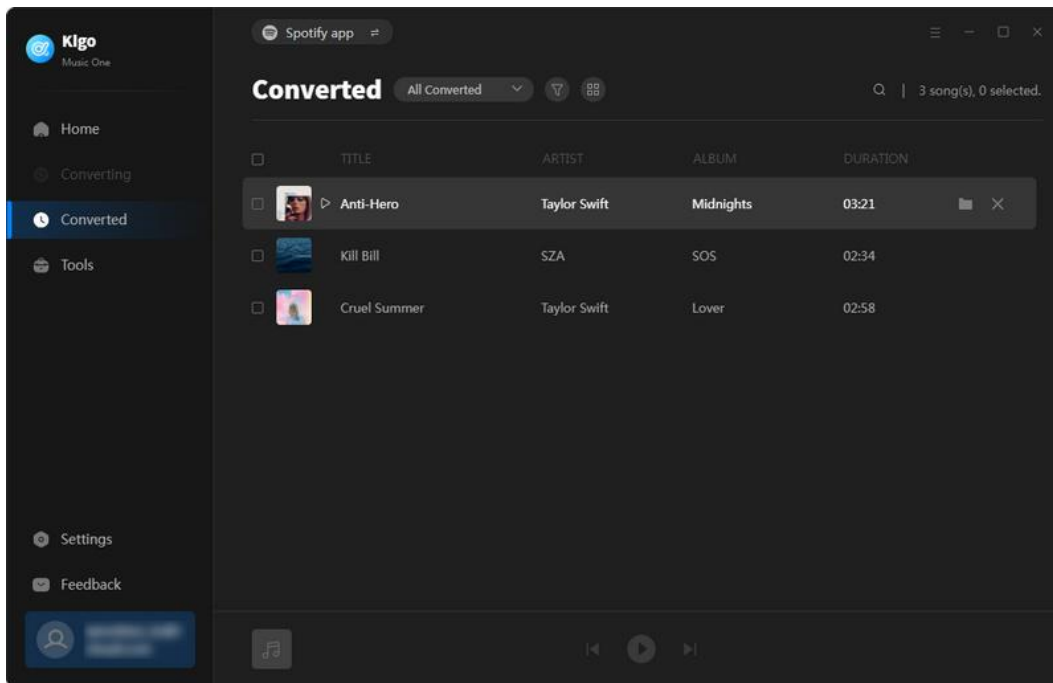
Klgo
Music One

Home
Converting
Converted
Tools

Settings
Feedback

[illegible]

Spotify app ⇄

Converted All Converted

3 song(s), 0 selected.

| | TITLE | ARTIST | ALBUM | DURATION |
|---|---|---|---|---|
| | Anti-Hero | Taylor Swift | Midnights | 03:21 |
| | Kill Bill | SZA | SOS | 02:34 |
| | Cruel Summer | Taylor Swift | Lover | 02:58 |